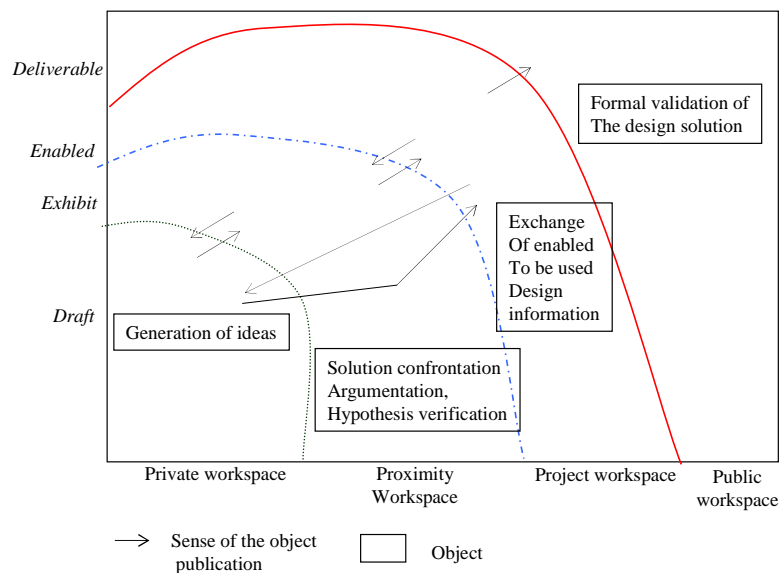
Deliverable

Enabled

Exhibit

Draft

Formal validation of The design solution

Exchange Of enabled To be used Design information

Generation of ideas

Solution confrontation Argumentation, Hypothesis verification

Private workspace

Proximity Workspace

Project workspace

Public workspace

Sense of the object publication

Object